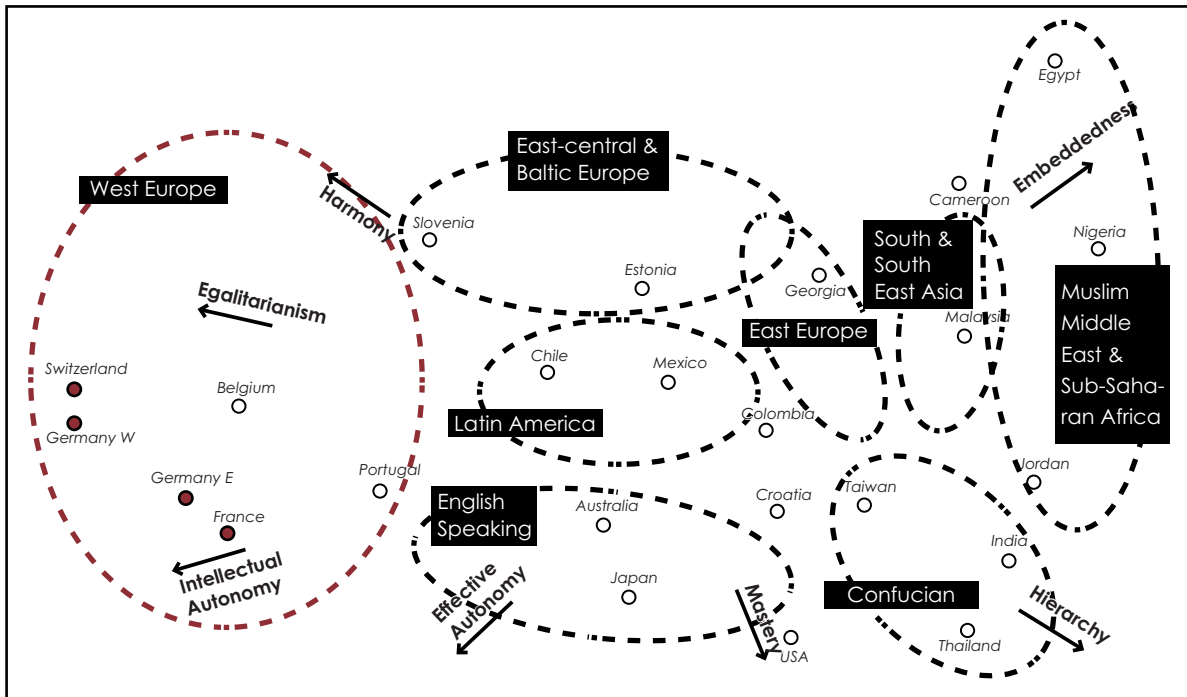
West Europe

Harmony

East-central & Baltic Europe

Egypt

Embeddedness

Cameroon

Slovenia

South & South East Asia

Nigeria

Estonia

Georgia

Egalitarianism

Muslim Middle East & Sub-Saharan Africa

Malaysia

East Europe

Chile

Mexico

Switzerland

Belgium

Germany W

Latin America

Colombia

Jordan

Germany E

Portugal

English Speaking

Taiwan

Croatia

Australia

France

India

Intellectual Autonomy

Effective Autonomy

Japan

Mastery

Confucian

Hierarchy

Thailand

USA